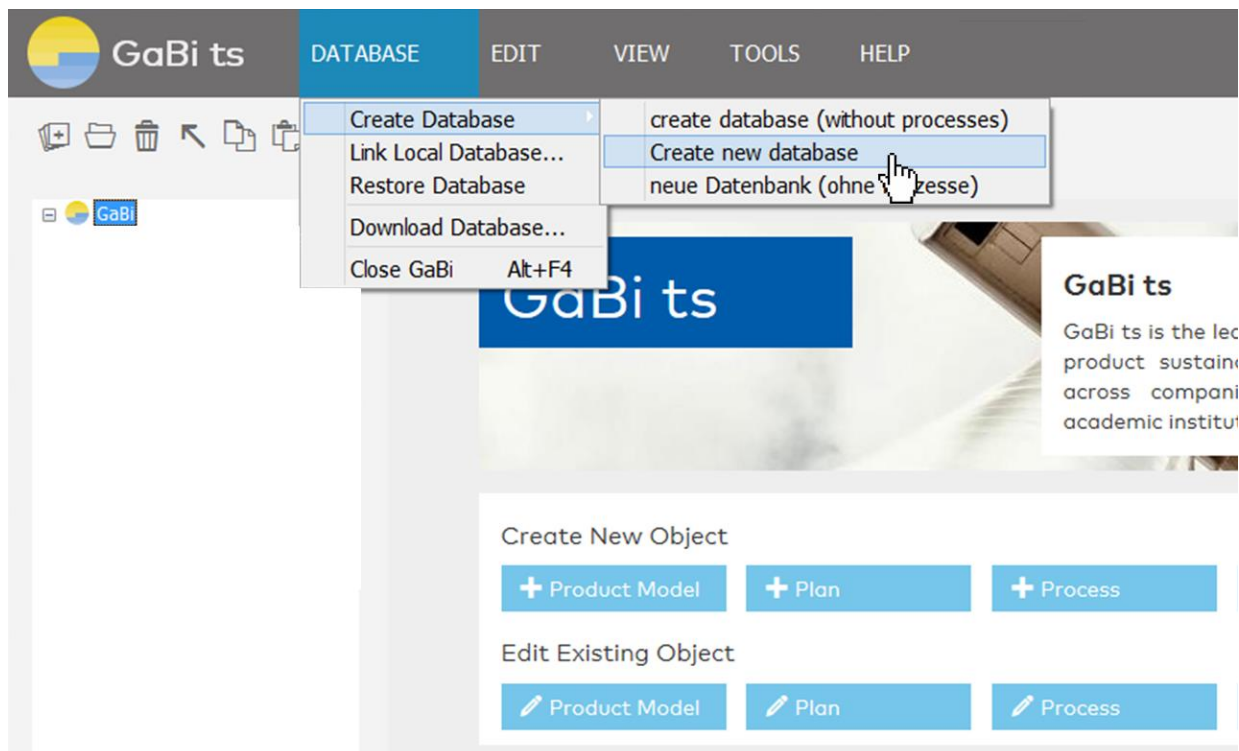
GaBi ts DATABASE EDIT VIEW TOOLS HELP

Create Database
Link Local Database...
Restore Database
Download Database...
Close GaBi Alt+F4

create database (without processes)
Create new database
neue Datenbank (ohne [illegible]zesse)

GaBi

GaBi ts

GaBi ts

GaBi ts is the lea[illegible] product sustain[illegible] across compani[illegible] academic institut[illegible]

Create New Object
+ Product Model + Plan + Process

Edit Existing Object
Product Model Plan Process